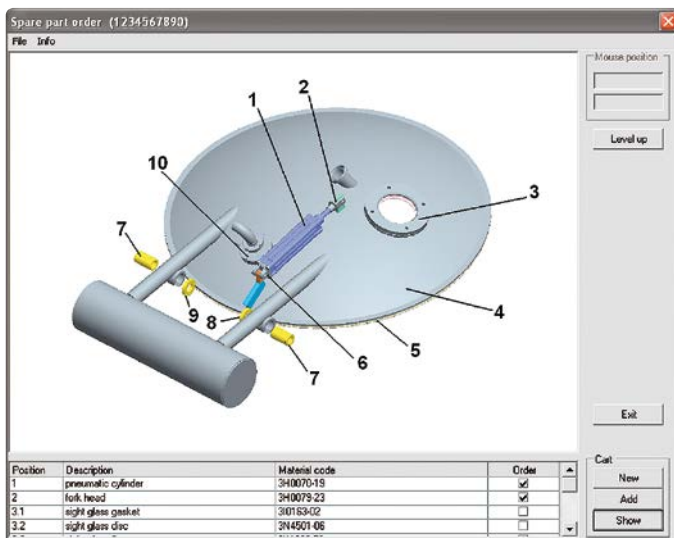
Spare part order (1234567890)

File Info

Mouse position

Level up

1
2
10
3
7
9
8
4
6
5
7

Exit

| Position | Description | Material code | Order |
|---|---|---|---|
| 1 | pneumatic cylinder | 3H0070-19 | ☑ |
| 2 | fork head | 3H0079-23 | ☑ |
| 3.1 | sight glass gasket | 3I0163-02 | ☐ |
| 3.2 | sight glass disc | 3N4501-06 | ☐ |

Cart
New
Add
Show